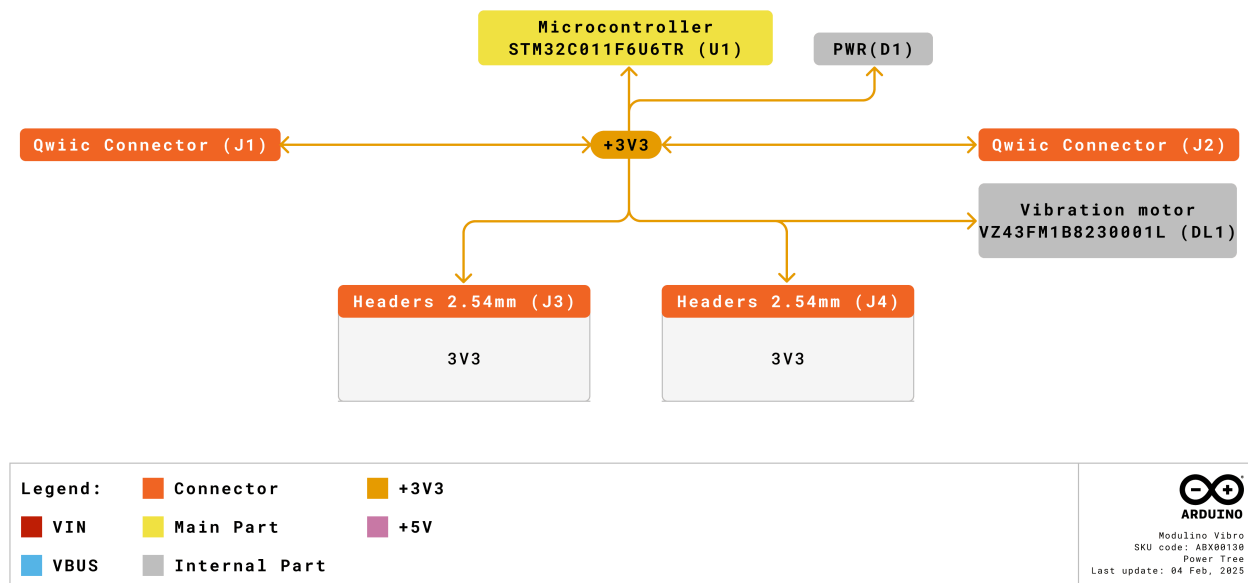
Microcontroller
STM32C011F6U6TR (U1)

PWR(D1)

Qwiic Connector (J1)

+3V3

Qwiic Connector (J2)

Vibration motor
VZ43FM1B8230001L (DL1)

Headers 2.54mm (J3)

3V3

Headers 2.54mm (J4)

3V3

Legend:
Connector
+3V3
VIN
Main Part
+5V
VBUS
Internal Part

ARDUINO
Modulino Vibro
SKU code: ABX00130
Power Tree
Last update: 04 Feb, 2025